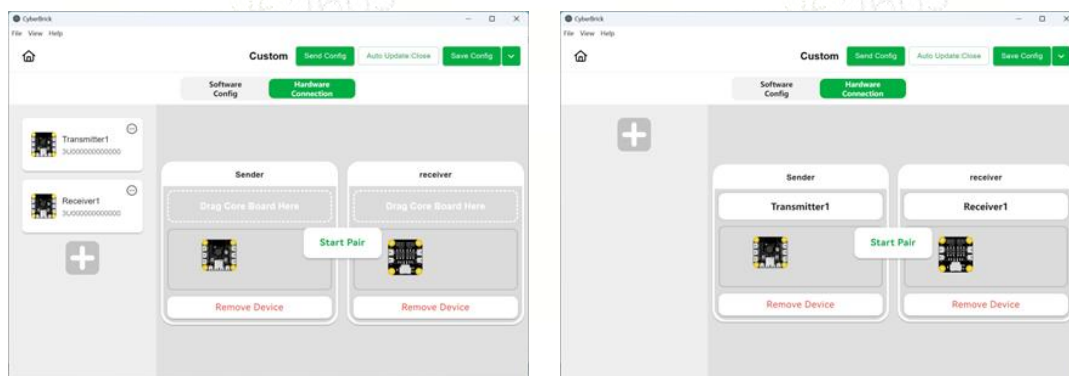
CyberBrick
File View Help
Custom
Send Config
Auto Update Close
Save Config
Software Config
Hardware Connection
Transmitter1
3U000000000000
Receiver1
3U000000000000
Sender
receiver
Drag Core Board Here
Drag Core Board Here
Start Pair
Remove Device
Remove Device

CyberBrick
File View Help
Custom
Send Config
Auto Update Close
Save Config
Software Config
Hardware Connection
Sender
receiver
Transmitter1
Receiver1
Start Pair
Remove Device
Remove Device